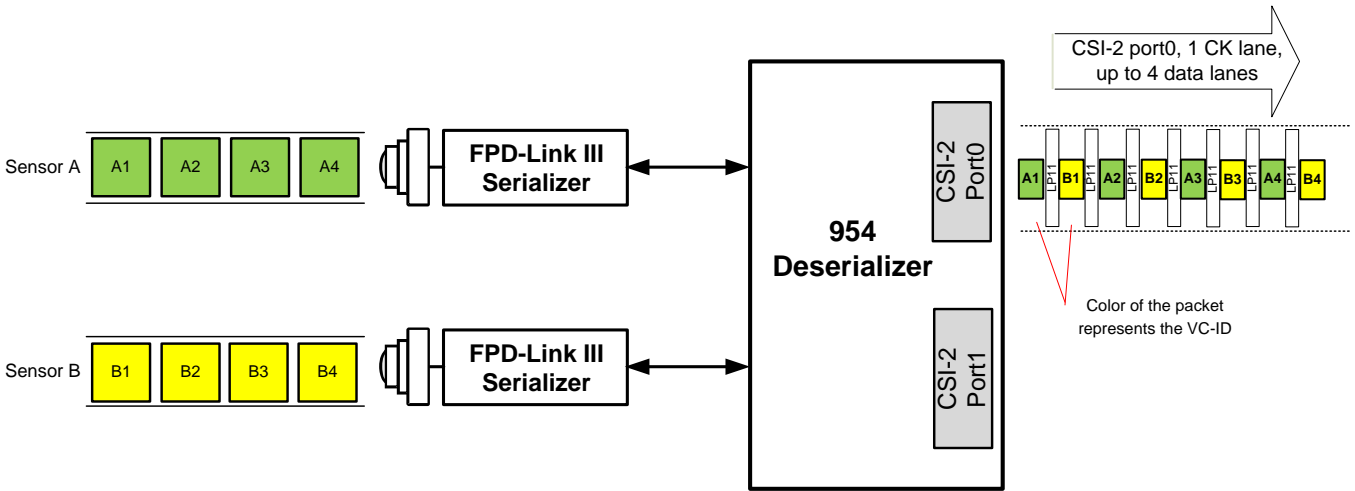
CSI-2 port0, 1 CK lane, up to 4 data lanes

Sensor A
A1 A2 A3 A4

FPD-Link III Serializer

954 Deserializer

CSI-2 Port0

CSI-2 Port1

A1 LP11 B1 LP11 A2 LP11 B2 LP11 A3 LP11 B3 LP11 A4 LP11 B4

Color of the packet represents the VC-ID

Sensor B
B1 B2 B3 B4

FPD-Link III Serializer